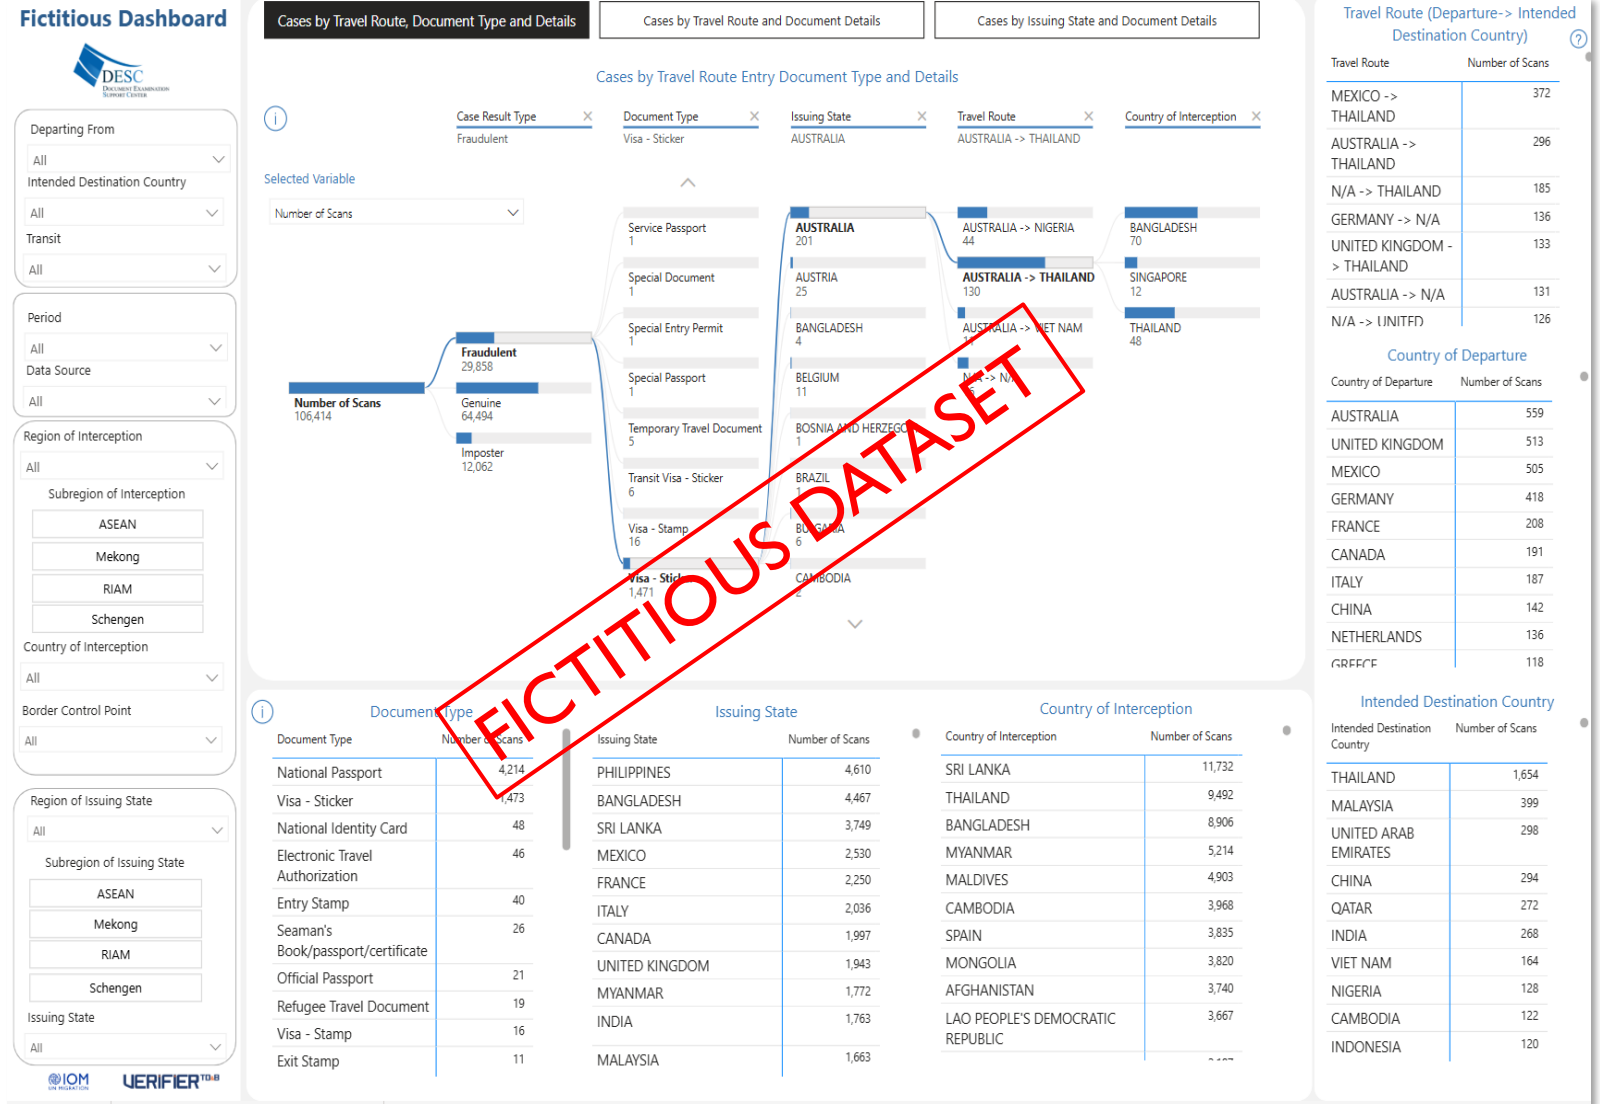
Fictitious Dashboard

DESC
DOCUMENT EXAMINATION SUPPORT CENTER

Departing From
All
Intended Destination Country
All
Transit
All

Period
All
Data Source
All

Region of Interception
All
Subregion of Interception
ASEAN
Mekong
RIAM
Schengen
Country of Interception
All
Border Control Point
All

Region of Issuing State
All
Subregion of Issuing State
ASEAN
Mekong
RIAM
Schengen
Issuing State
All

IOM
VERIFIER TD&B

Cases by Travel Route, Document Type and Details | Cases by Travel Route and Document Details | Cases by Issuing State and Document Details

Cases by Travel Route Entry Document Type and Details

Case Result Type
Fraudulent
Document Type
Visa - Sticker
Issuing State
AUSTRALIA
Travel Route
AUSTRALIA -> THAILAND
Country of Interception
THAILAND

Selected Variable
Number of Scans

Number of Scans
106,414

Fraudulent
29,858
Genuine
64,494
Imposter
12,062

Service Passport
1
Special Document
1
Special Entry Permit
1
Special Passport
1
Temporary Travel Document
5
Transit Visa - Sticker
6
Visa - Stamp
16
Visa - Sticker
1,471

AUSTRALIA
201
AUSTRIA
25
BANGLADESH
4
BELGIUM
11
BOSNIA AND HERZEGO
1
BRAZIL
1
BULGARIA
6
CAMBODIA
2

AUSTRALIA -> NIGERIA
44
AUSTRALIA -> THAILAND
130
AUSTRALIA -> VIET NAM
11
N/A -> N/A
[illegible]

BANGLADESH
70
SINGAPORE
12
THAILAND
48

FICTITIOUS DATASET

Travel Route (Departure-> Intended Destination Country)

| Travel Route | Number of Scans |
|---|---|
| MEXICO -> THAILAND | 372 |
| AUSTRALIA -> THAILAND | 296 |
| N/A -> THAILAND | 185 |
| GERMANY -> N/A | 136 |
| UNITED KINGDOM -> THAILAND | 133 |
| AUSTRALIA -> N/A | 131 |
| N/A -> UNITED | 126 |

Country of Departure

| Country of Departure | Number of Scans |
|---|---|
| AUSTRALIA | 559 |
| UNITED KINGDOM | 513 |
| MEXICO | 505 |
| GERMANY | 418 |
| FRANCE | 208 |
| CANADA | 191 |
| ITALY | 187 |
| CHINA | 142 |
| NETHERLANDS | 136 |
| GREECE | 118 |

Intended Destination Country

| Intended Destination Country | Number of Scans |
|---|---|
| THAILAND | 1,654 |
| MALAYSIA | 399 |
| UNITED ARAB EMIRATES | 298 |
| CHINA | 294 |
| QATAR | 272 |
| INDIA | 268 |
| VIET NAM | 164 |
| NIGERIA | 128 |
| CAMBODIA | 122 |
| INDONESIA | 120 |

Document Type

| Document Type | Number of Scans |
|---|---|
| National Passport | 4,214 |
| Visa - Sticker | 1,473 |
| National Identity Card | 48 |
| Electronic Travel Authorization | 46 |
| Entry Stamp | 40 |
| Seaman's Book/passport/certificate | 26 |
| Official Passport | 21 |
| Refugee Travel Document | 19 |
| Visa - Stamp | 16 |
| Exit Stamp | 11 |

Issuing State

| Issuing State | Number of Scans |
|---|---|
| PHILIPPINES | 4,610 |
| BANGLADESH | 4,467 |
| SRI LANKA | 3,749 |
| MEXICO | 2,530 |
| FRANCE | 2,250 |
| ITALY | 2,036 |
| CANADA | 1,997 |
| UNITED KINGDOM | 1,943 |
| MYANMAR | 1,772 |
| INDIA | 1,763 |
| MALAYSIA | 1,663 |

Country of Interception

| Country of Interception | Number of Scans |
|---|---|
| SRI LANKA | 11,732 |
| THAILAND | 9,492 |
| BANGLADESH | 8,906 |
| MYANMAR | 5,214 |
| MALDIVES | 4,903 |
| CAMBODIA | 3,968 |
| SPAIN | 3,835 |
| MONGOLIA | 3,820 |
| AFGHANISTAN | 3,740 |
| LAO PEOPLE'S DEMOCRATIC REPUBLIC | 3,667 |